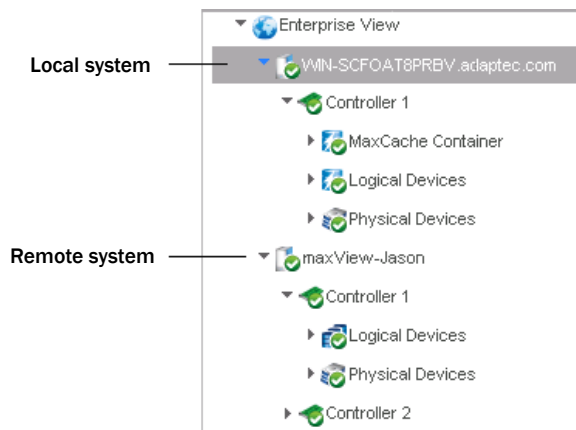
Enterprise View

Local system

WIN-SCFOAT8PRBV.adaptec.com

Controller 1

MaxCache Container

Logical Devices

Physical Devices

Remote system

maxView-Jason

Controller 1

Logical Devices

Physical Devices

Controller 2